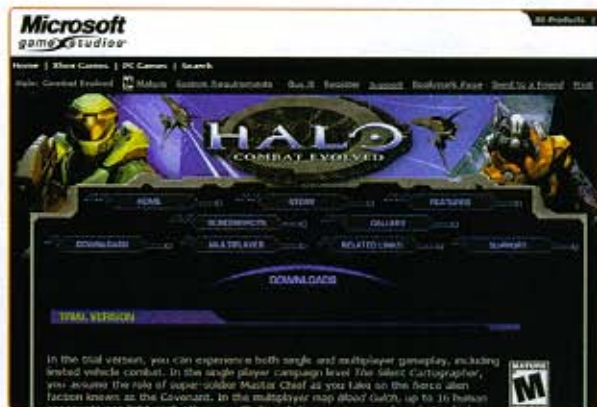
Microsoft
game studios

All Products |

Home | Xbox Games | PC Games | Search

Halo: Combat Evolved | Mature | System Requirements | Buy It | Register | Support | Bookmark Page | Send to a Friend | Print

HALO
COMBAT EVOLVED

HOME
STORY
FEATURES
SCREENSHOTS
GALLERY
DOWNLOADS
MULTIPLAYER
RELATED LINKS
SUPPORT

DOWNLOADS

TRIAL VERSION

In the trial version, you can experience both single and multiplayer gameplay, including limited vehicle combat. In the single player campaign level The Silent Cartographer, you assume the role of super-soldier Master Chief as you take on the fierce alien faction known as the Covenant. In the multiplayer map Blood Gulch, up to 16 human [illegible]

MATURE
M